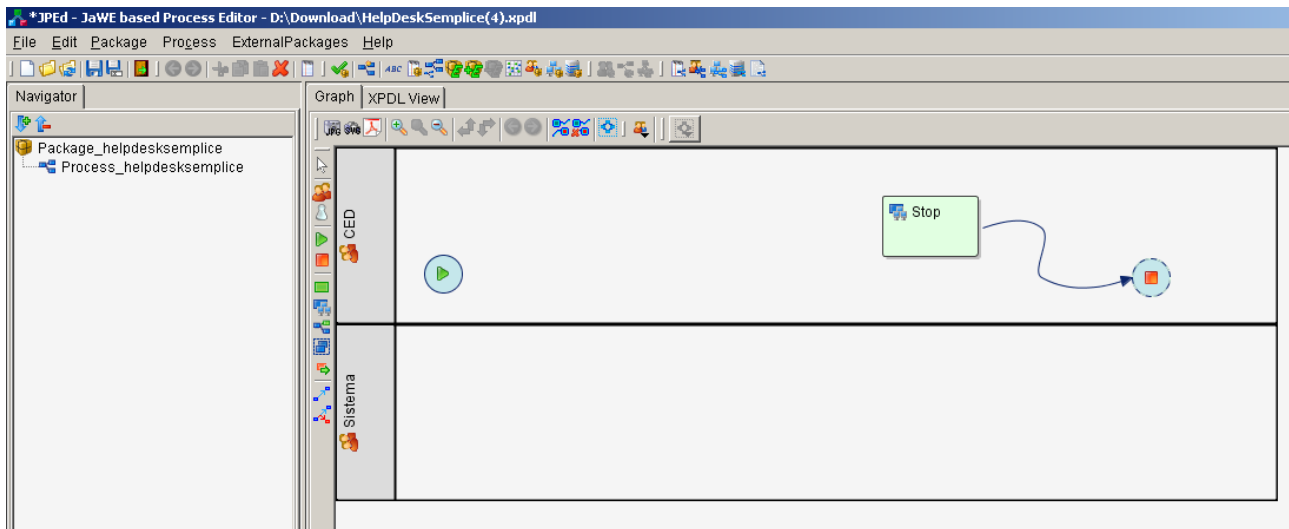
*JPEd - JaWE based Process Editor - D:\Download\HelpDeskSemplice(4).xpdl

File Edit Package Process ExternalPackages Help

Navigator

Package_helpdesksemplice
Process_helpdesksemplice

Graph XPDL View

CED

Stop

Sistema